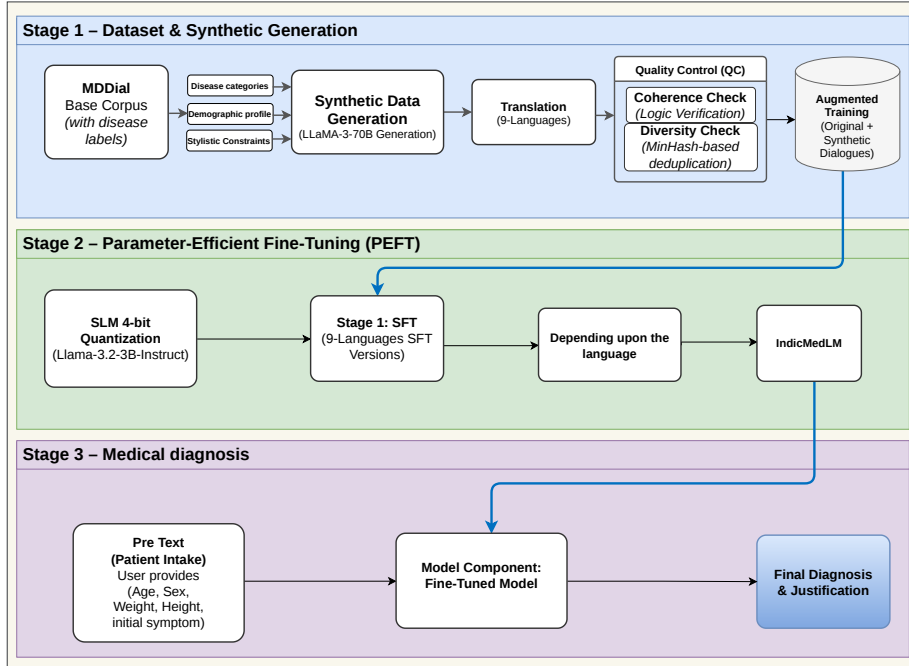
Stage 1 – Dataset & Synthetic Generation

MDDial
Base Corpus
(with disease labels)

Disease categories

Demographic profile

Stylistic Constraints

Synthetic Data Generation
(LLaMA-3-70B Generation)

Translation
(9-Languages)

Quality Control (QC)

Coherence Check
(Logic Verification)

Diversity Check
(MinHash-based deduplication)

Augmented Training
(Original + Synthetic Dialogues)

Stage 2 – Parameter-Efficient Fine-Tuning (PEFT)

SLM 4-bit Quantization
(Llama-3.2-3B-Instruct)

Stage 1: SFT
(9-Languages SFT Versions)

Depending upon the language

IndicMedLM

Stage 3 – Medical diagnosis

Pre Text
(Patient Intake)
User provides
(Age, Sex, Weight, Height, initial symptom)

Model Component: Fine-Tuned Model

Final Diagnosis & Justification